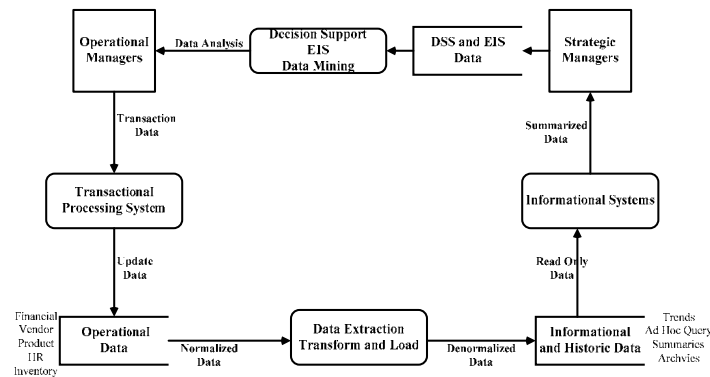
Operational Managers

Data Analysis

Decision Support
EIS
Data Mining

DSS and EIS Data

Strategic Managers

Transaction Data

Summarized Data

Transactional Processing System

Informational Systems

Update Data

Read Only Data

Financial
Vendor
Product
HR
Inventory

Operational Data

Normalized Data

Data Extraction
Transform and Load

Denormalized Data

Informational and Historic Data

Trends
Ad Hoc Query
Summaries
Archvies